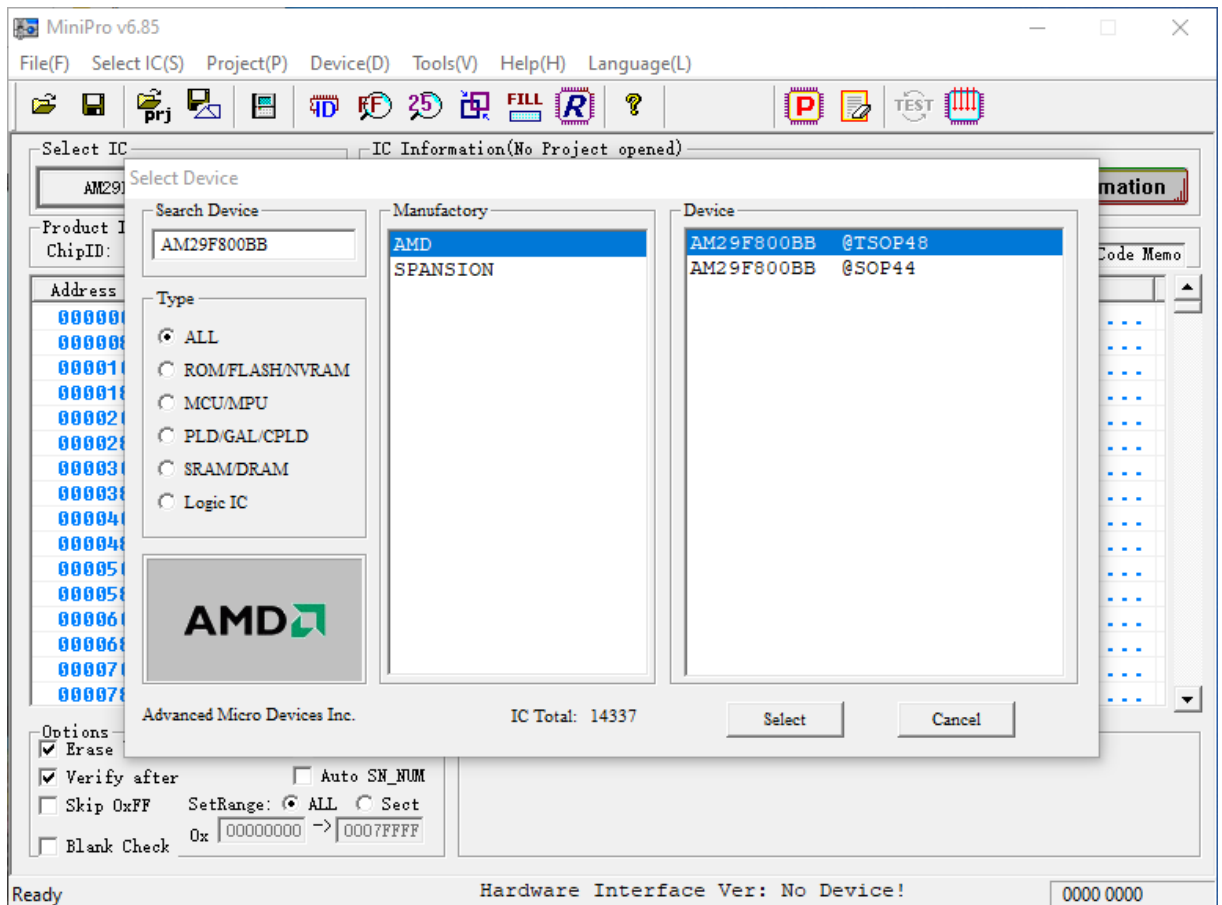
MiniPro v6.85

File(F) Select IC(S) Project(P) Device(D) Tools(V) Help(H) Language(L)

prj FILL R P TEST

Select IC
AM29
IC Information(No Project opened)
mation

Product I
ChipID:
Code Memo

Address
00000
00000
00001
00001
00002
00002
00003
00003
00004
00004
00005
00005
00006
00006
00007
00007

Select Device

Search Device
AM29F800BB

Type
ALL
ROM/FLASH/NVRAM
MCU/MPU
PLD/GAL/CPLD
SRAM/DRAM
Logic IC

AMD

Manufactory
AMD
SPANSION

Device
AM29F800BB @TSOP48
AM29F800BB @SOP44

Advanced Micro Devices Inc.
IC Total: 14337
Select
Cancel

Options
Erase
Verify after
Auto SN_NUM
Skip 0xFF
SetRange: ALL Sect
0x 00000000 -> 0007FFFF
Blank Check

Ready
Hardware Interface Ver: No Device!
0000 0000